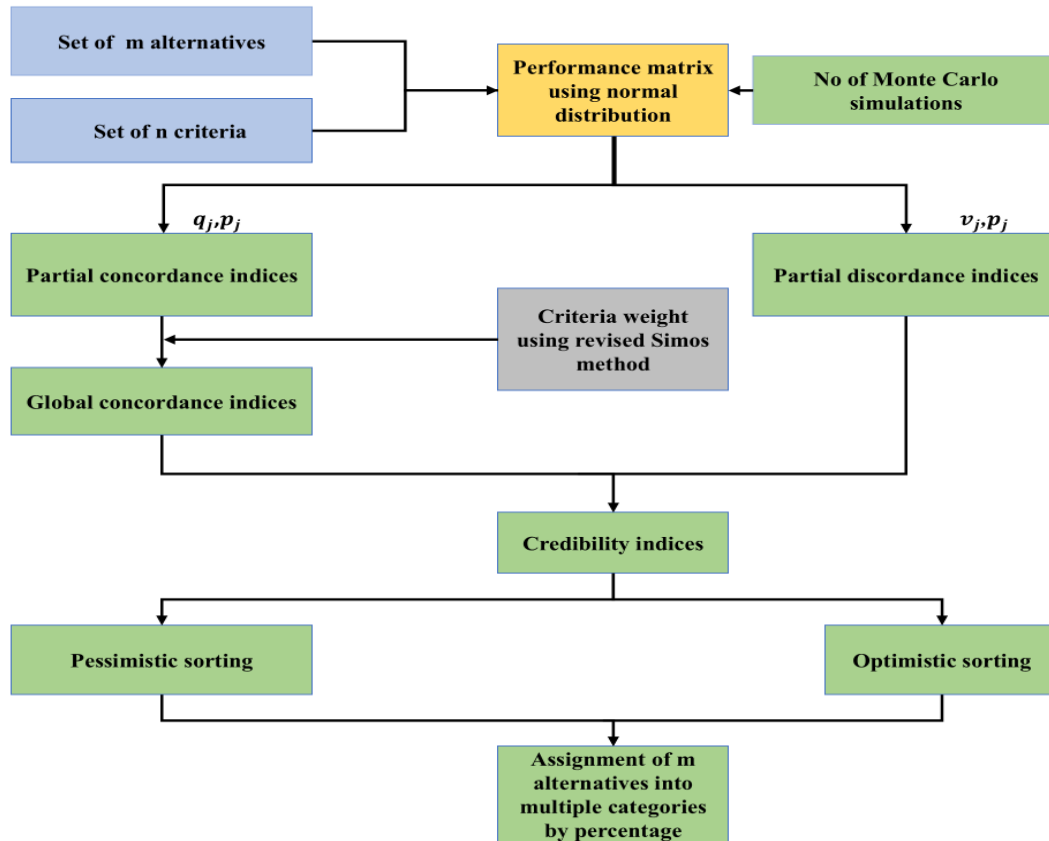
Set of m alternatives

Set of n criteria

Performance matrix using normal distribution

No of Monte Carlo simulations

$q_j, p_j$

$v_j, p_j$

Partial concordance indices

Partial discordance indices

Criteria weight using revised Simos method

Global concordance indices

Credibility indices

Pessimistic sorting

Optimistic sorting

Assignment of m alternatives into multiple categories by percentage